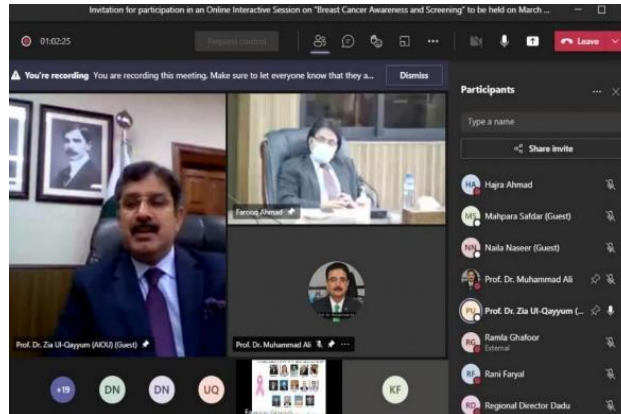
Invitation for participation in an Online Interactive Session on "Breast Cancer Awareness and Screening" to be held on March ...

01:02:25

Request control

Leave

You're recording You are recording this meeting. Make sure to let everyone know that they a...

Dismiss

Participants

Type a name

Share invite

HA Hajra Ahmad

MS Mahpara Safdar (Guest)

NN Naila Naseer (Guest)

Prof. Dr. Muhammad Ali

PU Prof. Dr. Zia Ul-Qayyum (...

RG Ramla Ghafoor
External

RF Rani Faryal

RD Regional Director Dadu

Farooq Ahmad

Prof. Dr. Zia Ul-Qayyum (AIOU) (Guest)

Prof. Dr. Muhammad Ali

+19

DN

DN

UQ

KF